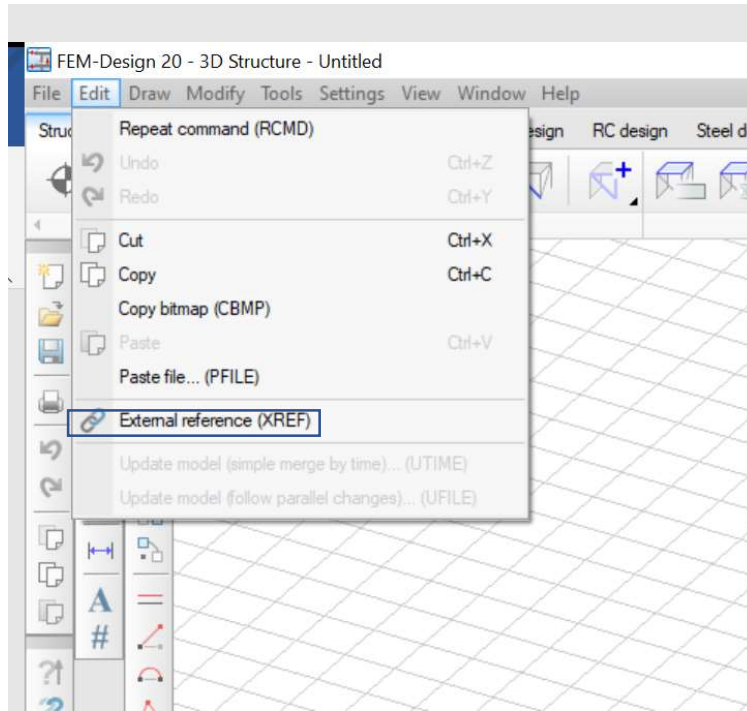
FEM-Design 20 - 3D Structure - Untitled

File Edit Draw Modify Tools Settings View Window Help

Struc esign RC design Steel d

Repeat command (RCMD)
Undo Ctrl+Z
Redo Ctrl+Y
Cut Ctrl+X
Copy Ctrl+C
Copy bitmap (CBMP)
Paste Ctrl+V
Paste file... (PFILE)
External reference (XREF)
Update model (simple merge by time)... (UTIME)
Update model (follow parallel changes)... (UFILE)

A
#